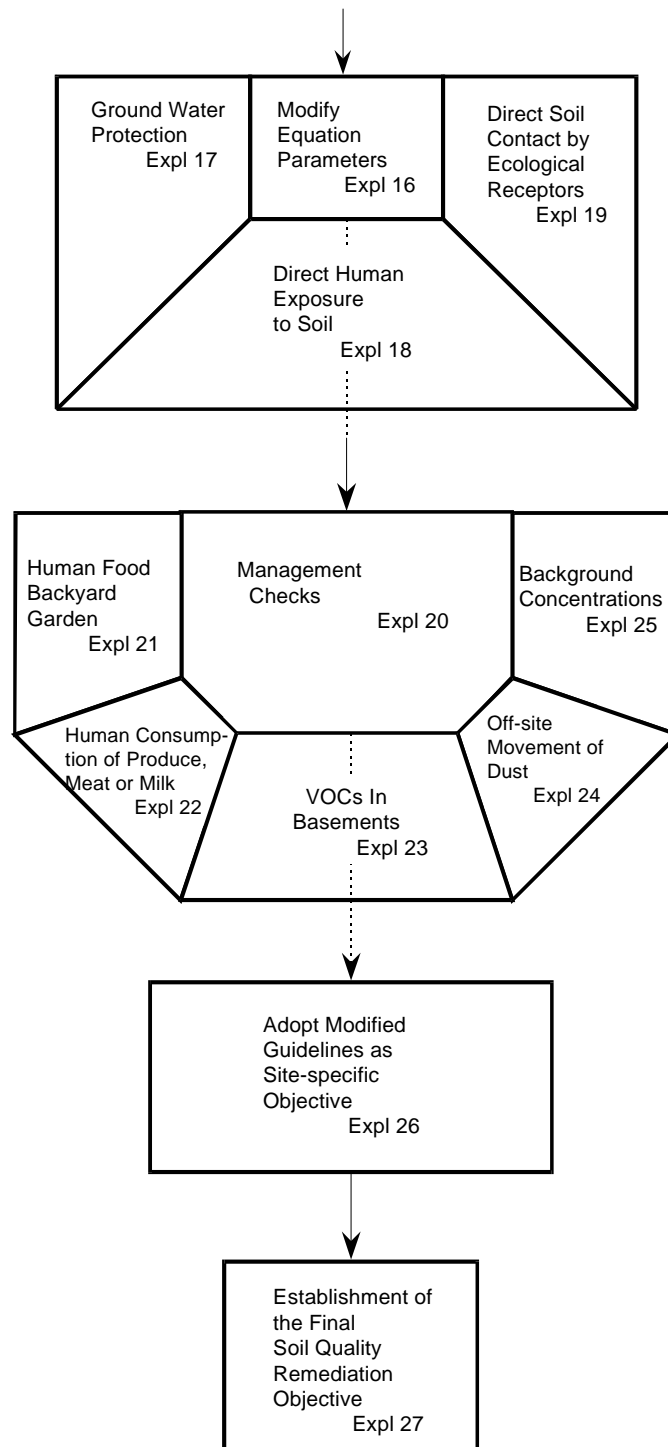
Ground Water Protection
Expl 17

Modify Equation Parameters
Expl 16

Direct Soil Contact by Ecological Receptors
Expl 19

Direct Human Exposure to Soil
Expl 18

Human Food Backyard Garden
Expl 21

Management Checks
Expl 20

Background Concentrations
Expl 25

Human Consumption of Produce, Meat or Milk
Expl 22

VOCs In Basements
Expl 23

Off-site Movement of Dust
Expl 24

Adopt Modified Guidelines as Site-specific Objective
Expl 26

Establishment of the Final Soil Quality Remediation Objective
Expl 27